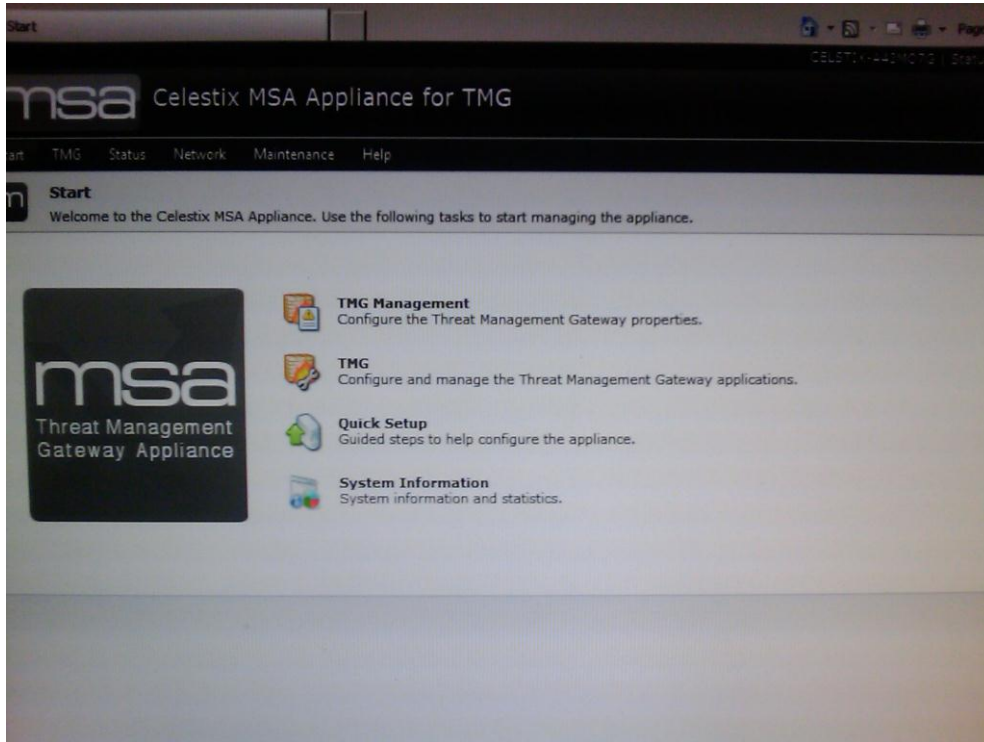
Start

Page

CELESTIX-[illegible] | Statu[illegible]

msa Celestix MSA Appliance for TMG

art TMG Status Network Maintenance Help

Start
Welcome to the Celestix MSA Appliance. Use the following tasks to start managing the appliance.

msa
Threat Management
Gateway Appliance

TMG Management
Configure the Threat Management Gateway properties.

TMG
Configure and manage the Threat Management Gateway applications.

Quick Setup
Guided steps to help configure the appliance.

System Information
System information and statistics.